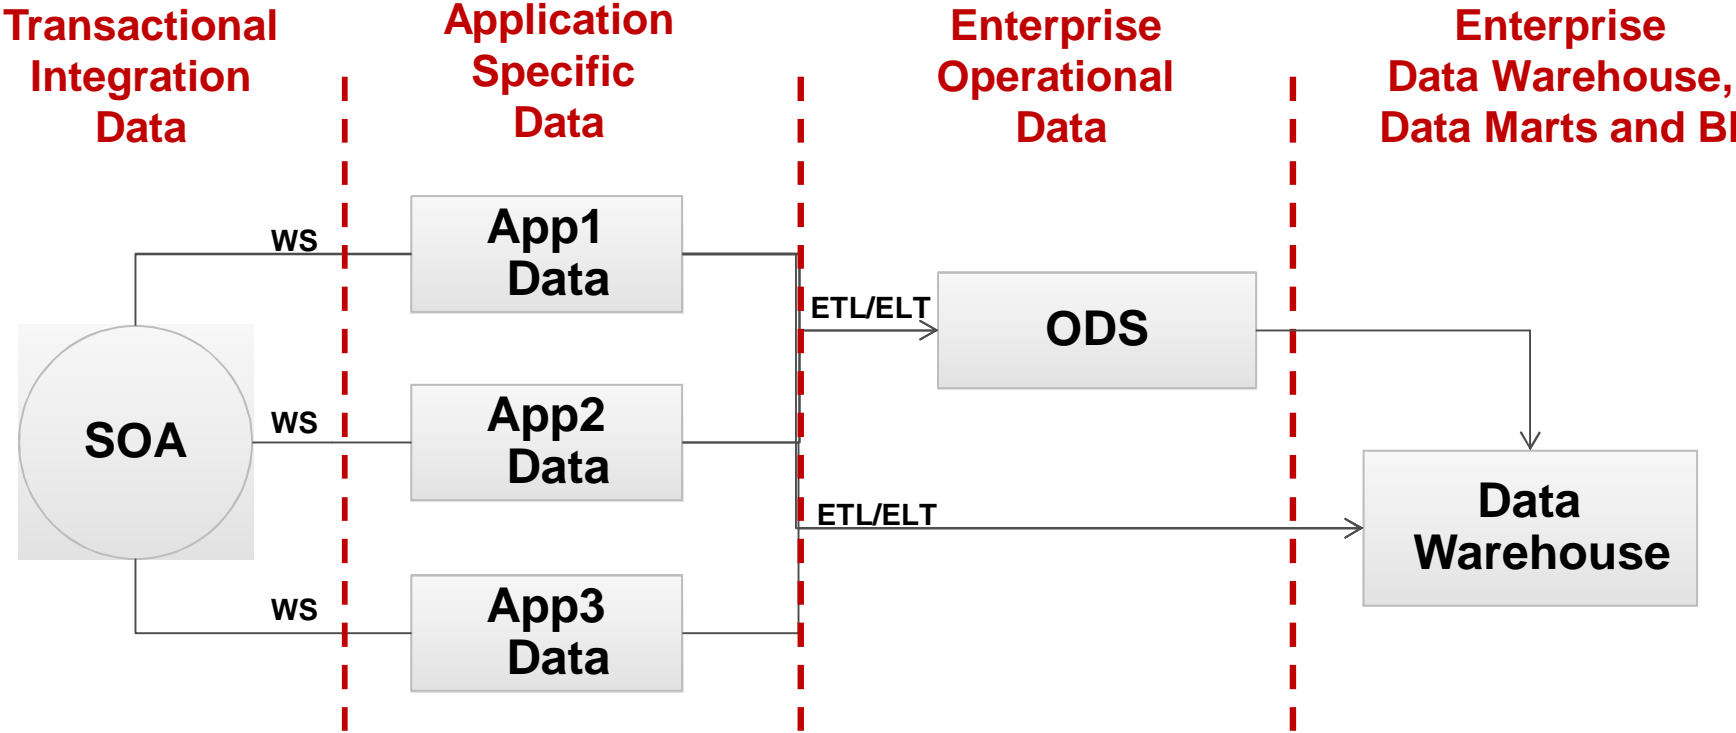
Transactional Integration Data

Application Specific Data

Enterprise Operational Data

Enterprise Data Warehouse, Data Marts and BI

WS

App1 Data

SOA

WS

App2 Data

WS

App3 Data

ETL/ELT

ODS

ETL/ELT

Data Warehouse